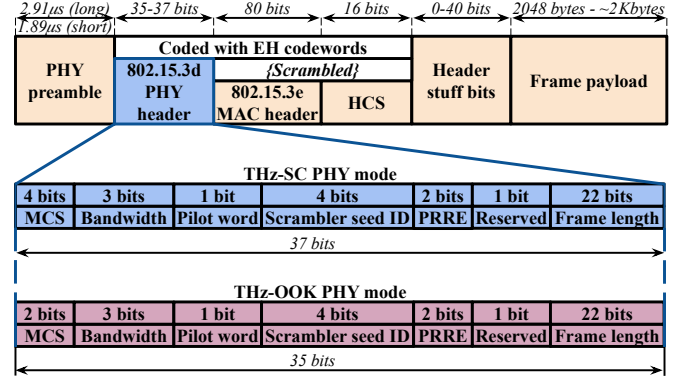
2.91μs (long)
1.89μs (short)
35-37 bits
80 bits
16 bits
0-40 bits
2048 bytes - ~2Kbytes

Coded with EH codewords

PHY preamble

802.15.3d PHY header

{Scrambled}

802.15.3e MAC header

HCS

Header stuff bits

Frame payload

THz-SC PHY mode

| 4 bits | 3 bits | 1 bit | 4 bits | 2 bits | 1 bit | 22 bits |
|---|---|---|---|---|---|---|
| MCS | Bandwidth | Pilot word | Scrambler seed ID | PRRE | Reserved | Frame length |

37 bits

THz-OOK PHY mode

| 2 bits | 3 bits | 1 bit | 4 bits | 2 bits | 1 bit | 22 bits |
|---|---|---|---|---|---|---|
| MCS | Bandwidth | Pilot word | Scrambler seed ID | PRRE | Reserved | Frame length |

35 bits